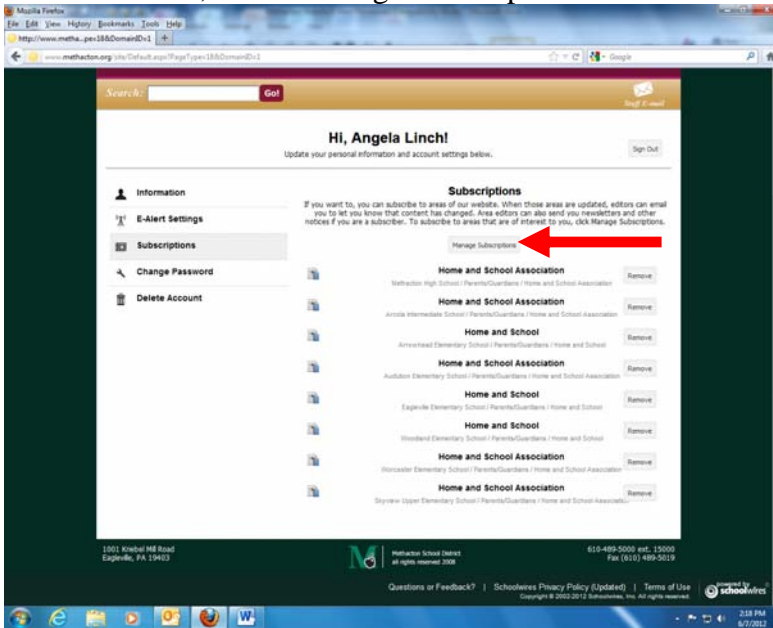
Mozilla Firefox
File Edit View History Bookmarks Tools Help
http://www.metha...pe=18&DomainID=1 +
www.methacton.org/site/Default.aspx?PageType=18&DomainID=1
Google

Search: Go!
Staff E-mail

Hi, Angela Linch!
Update your personal information and account settings below.
Sign Out

Information
E-Alert Settings
Subscriptions
Change Password
Delete Account

Subscriptions
If you want to, you can subscribe to areas of our website. When those areas are updated, editors can email you to let you know that content has changed. Area editors can also send you newsletters and other notices if you are a subscriber. To subscribe to areas that are of interest to you, click Manage Subscriptions.
Manage Subscriptions

Home and School Association
Methacton High School / Parents/Guardians / Home and School Association
Remove

Home and School Association
Arcola Intermediate School / Parents/Guardians / Home and School Association
Remove

Home and School
Arrowhead Elementary School / Parents/Guardians / Home and School
Remove

Home and School Association
Audubon Elementary School / Parents/Guardians / Home and School Association
Remove

Home and School
Eagleville Elementary School / Parents/Guardians / Home and School
Remove

Home and School
Woodland Elementary School / Parents/Guardians / Home and School
Remove

Home and School Association
Worcester Elementary School / Parents/Guardians / Home and School Association
Remove

Home and School Association
Skyview Upper Elementary School / Parents/Guardians / Home and School Associatio...
Remove

1001 Kriebel Mill Road
Eagleville, PA 19403
Methacton School District
all rights reserved 2008
610-489-5000 ext. 15000
Fax (610) 489-5019

Questions or Feedback? | Schoolwires Privacy Policy (Updated) | Terms of Use
Copyright © 2002-2012 Schoolwires, Inc. All rights reserved.
powered by schoolwires

2:18 PM
6/7/2012